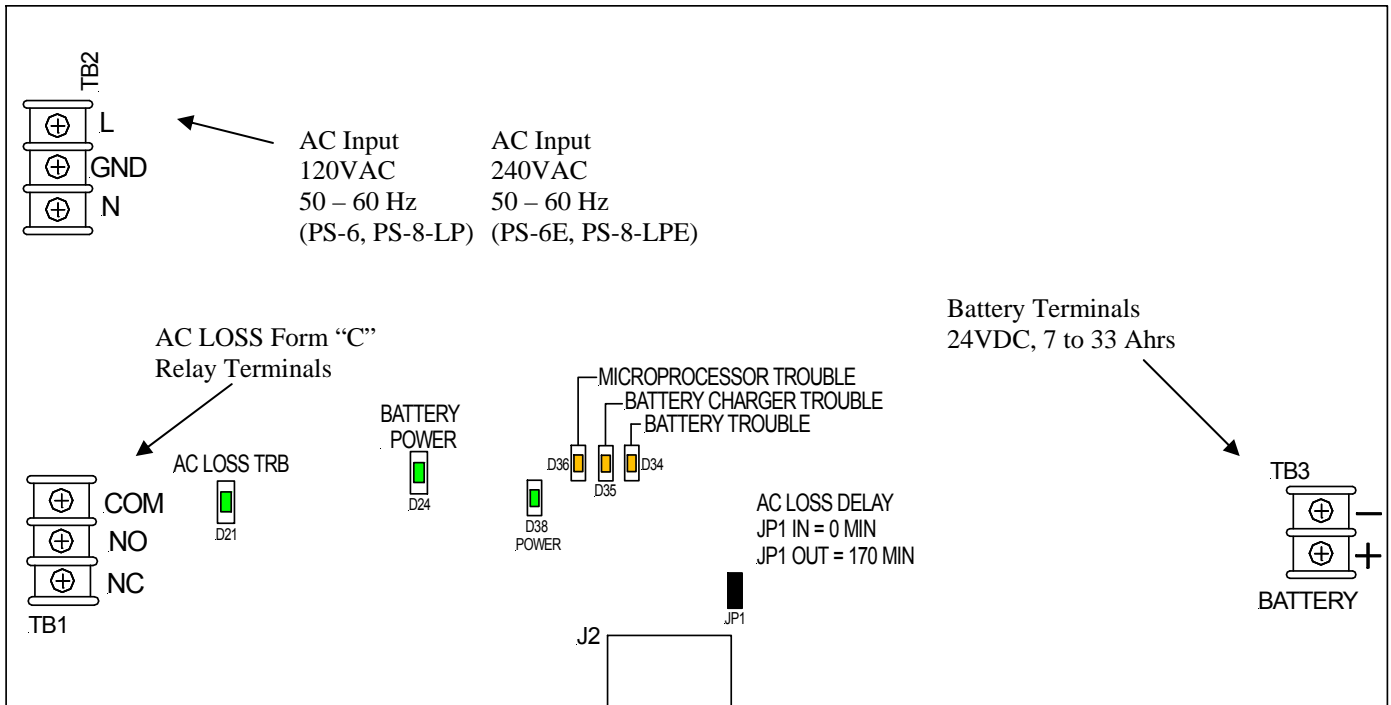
TB2
L
GND
N

AC Input
120VAC
50 – 60 Hz
(PS-6, PS-8-LP)

AC Input
240VAC
50 – 60 Hz
(PS-6E, PS-8-LPE)

AC LOSS Form "C"
Relay Terminals

Battery Terminals
24VDC, 7 to 33 Ahrs

MICROPROCESSOR TROUBLE
BATTERY CHARGER TROUBLE
BATTERY TROUBLE

BATTERY
POWER

AC LOSS TRB

D36 D35 D34

D24

D38
POWER

D21

COM
NO
NC
TB1

AC LOSS DELAY
JP1 IN = 0 MIN
JP1 OUT = 170 MIN

JP1

J2

TB3
–
+
BATTERY